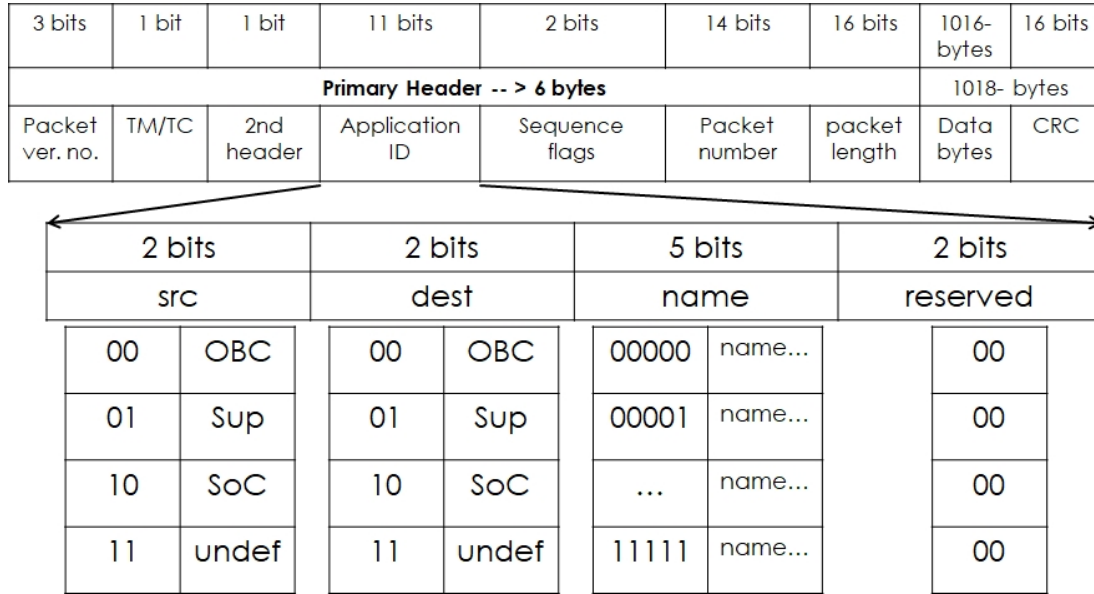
| 3 bits | 1 bit | 1 bit | 11 bits | 2 bits | 14 bits | 16 bits | 1016- bytes | 16 bits |
|---|---|---|---|---|---|---|---|---|
| **Primary Header -- > 6 bytes** | | | | | | | 1018- bytes | |
| Packet ver. no. | TM/TC | 2nd header | Application ID | Sequence flags | Packet number | packet length | Data bytes | CRC |

| 2 bits | 2 bits | 5 bits | 2 bits |
|---|---|---|---|
| src | dest | name | reserved |

| 00 | OBC |
|---|---|
| 01 | Sup |
| 10 | SoC |
| 11 | undef |

| 00 | OBC |
|---|---|
| 01 | Sup |
| 10 | SoC |
| 11 | undef |

| 00000 | name... |
|---|---|
| 00001 | name... |
| ... | name... |
| 11111 | name... |

| 00 |
|---|
| 00 |
| 00 |
| 00 |